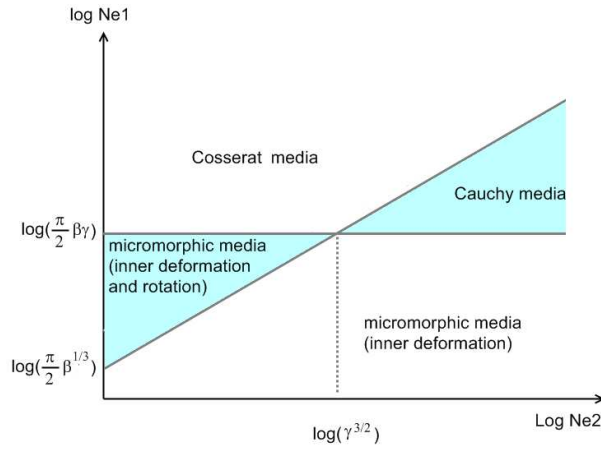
log Ne1

Cosserat media

Cauchy media

$\log(\frac{\pi}{2}\beta\gamma)$

micromorphic media (inner deformation and rotation)

micromorphic media (inner deformation)

$\log(\frac{\pi}{2}\beta^{1/3})$

$\log(\gamma^{3/2})$

Log Ne2